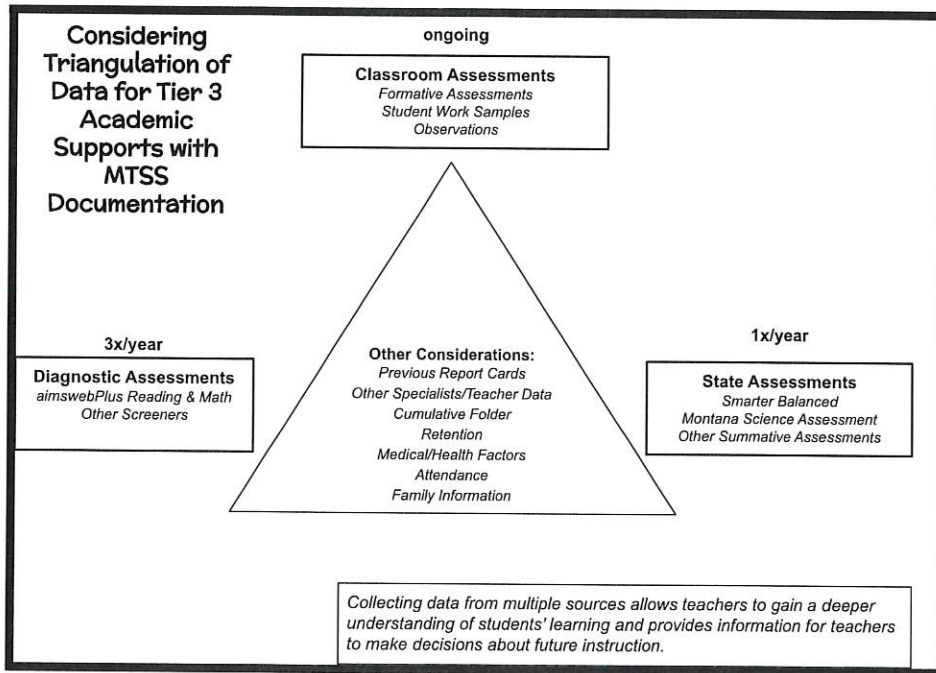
Considering Triangulation of Data for Tier 3 Academic Supports with MTSS Documentation

ongoing

Classroom Assessments
Formative Assessments
Student Work Samples
Observations

3x/year

Diagnostic Assessments
aimswebPlus Reading & Math
Other Screeners

Other Considerations:
Previous Report Cards
Other Specialists/Teacher Data
Cumulative Folder
Retention
Medical/Health Factors
Attendance
Family Information

1x/year

State Assessments
Smarter Balanced
Montana Science Assessment
Other Summative Assessments

Collecting data from multiple sources allows teachers to gain a deeper understanding of students' learning and provides information for teachers to make decisions about future instruction.